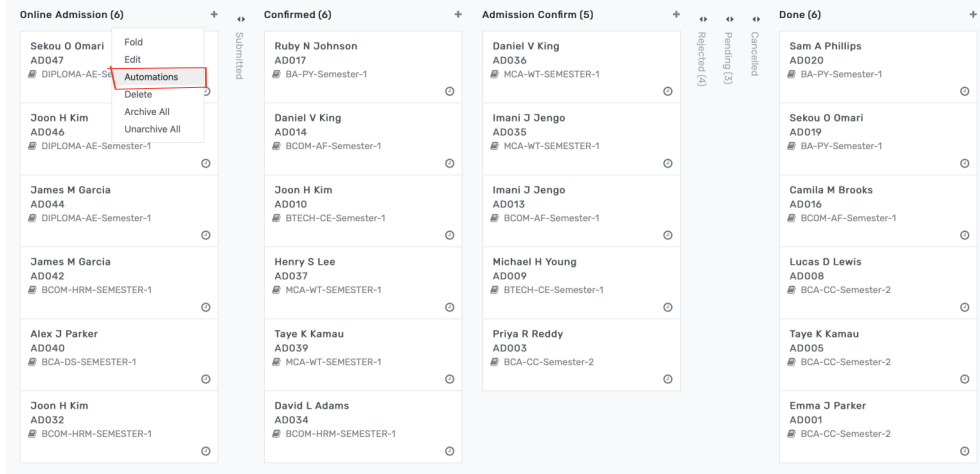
Online Admission (6) +

Sekou O Omari
AD047
DIPLOMA-AE-Se

Fold
Edit
Automations
Delete
Archive All
Unarchive All

Joon H Kim
AD046
DIPLOMA-AE-Semester-1

James M Garcia
AD044
DIPLOMA-AE-Semester-1

James M Garcia
AD042
BCOM-HRM-SEMESTER-1

Alex J Parker
AD040
BCA-DS-SEMESTER-1

Joon H Kim
AD032
BCOM-HRM-SEMESTER-1

Submitted

Confirmed (6) +

Ruby N Johnson
AD017
BA-PY-Semester-1

Daniel V King
AD014
BCOM-AF-Semester-1

Joon H Kim
AD010
BTECH-CE-Semester-1

Henry S Lee
AD037
MCA-WT-SEMESTER-1

Taye K Kamau
AD039
MCA-WT-SEMESTER-1

David L Adams
AD034
BCOM-HRM-SEMESTER-1

Admission Confirm (5) +

Daniel V King
AD036
MCA-WT-SEMESTER-1

Imani J Jengo
AD035
MCA-WT-SEMESTER-1

Imani J Jengo
AD013
BCOM-AF-Semester-1

Michael H Young
AD009
BTECH-CE-Semester-1

Priya R Reddy
AD003
BCA-CC-Semester-2

Rejected (4)

Pending (3)

Canceled

Done (6) +

Sam A Phillips
AD020
BA-PY-Semester-1

Sekou O Omari
AD019
BA-PY-Semester-1

Camila M Brooks
AD016
BCOM-AF-Semester-1

Lucas D Lewis
AD008
BCA-CC-Semester-2

Taye K Kamau
AD005
BCA-CC-Semester-2

Emma J Parker
AD001
BCA-CC-Semester-2